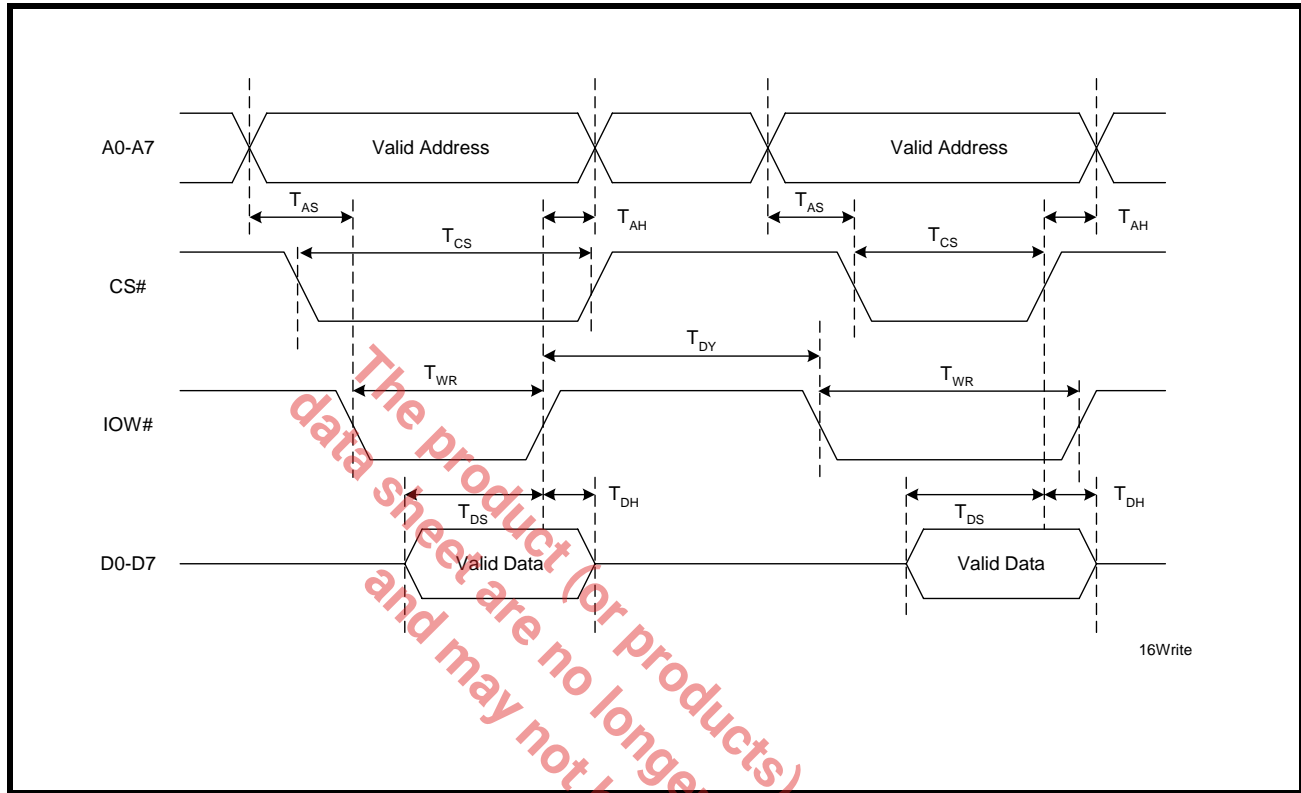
A0-A7

Valid Address

Valid Address

$T_{AS}$

$T_{AH}$

$T_{AS}$

$T_{AH}$

$T_{CS}$

$T_{CS}$

CS#

$T_{DY}$

$T_{WR}$

$T_{WR}$

IOW#

$T_{DH}$

$T_{DH}$

$T_{DS}$

$T_{DS}$

D0-D7

Valid Data

Valid Data

16Write

The product (or products)
data sheet are no longer
and may not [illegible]